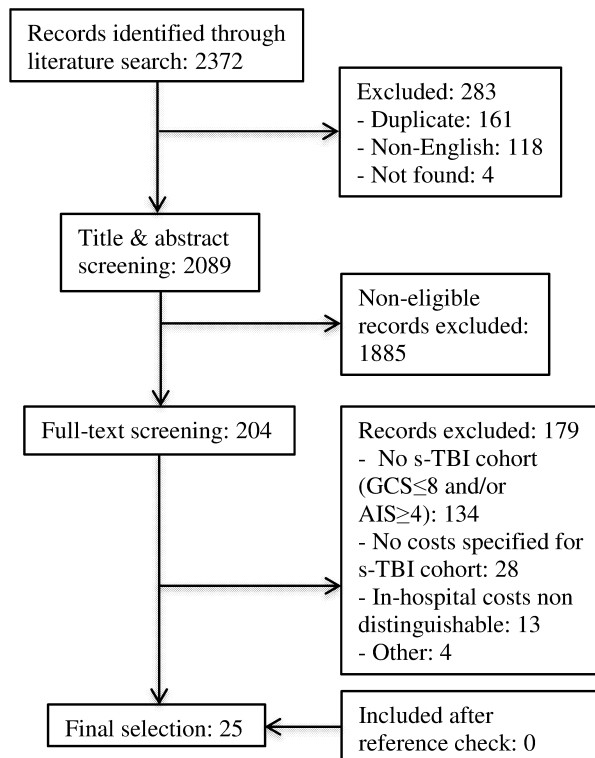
Records identified through literature search: 2372

Excluded: 283
- Duplicate: 161
- Non-English: 118
- Not found: 4

Title & abstract screening: 2089

Non-eligible records excluded: 1885

Full-text screening: 204

Records excluded: 179
- No s-TBI cohort (GCS≤8 and/or AIS≥4): 134
- No costs specified for s-TBI cohort: 28
- In-hospital costs non distinguishable: 13
- Other: 4

Final selection: 25

Included after reference check: 0